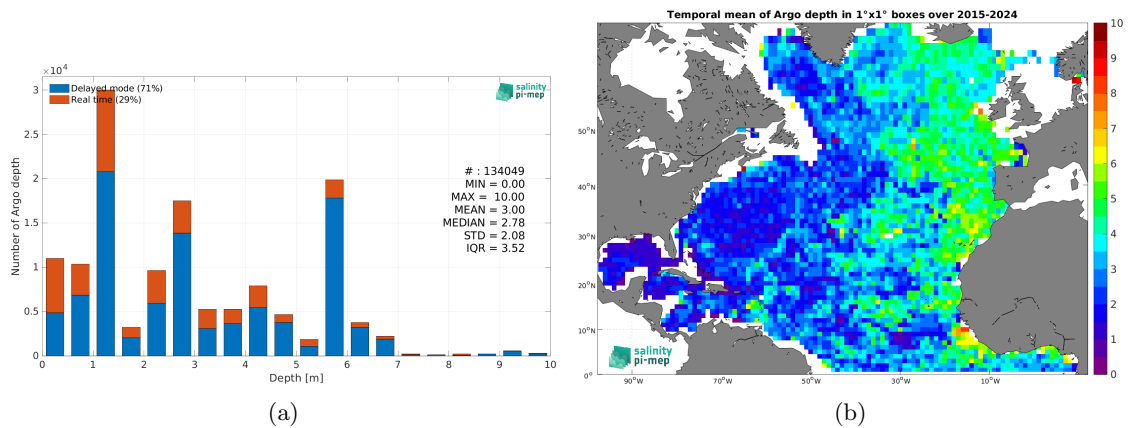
$\times 10^4$

Delayed mode (71%)
Real time (29%)

salinity pi-mep

# : 134049
MIN = 0.00
MAX = 10.00
MEAN = 3.00
MEDIAN = 2.78
STD = 2.08
IQR = 3.52

Number of Argo depth

3
2.5
2
1.5
1
0.5
0

0 1 2 3 4 5 6 7 8 9 10

Depth [m]

(a)

Temporal mean of Argo depth in 1°x1° boxes over 2015-2024

50°N
40°N
30°N
20°N
10°N
0°

90°W 70°W 50°W 30°W 10°W

salinity pi-mep

10
9
8
7
6
5
4
3
2
1
0

(b)